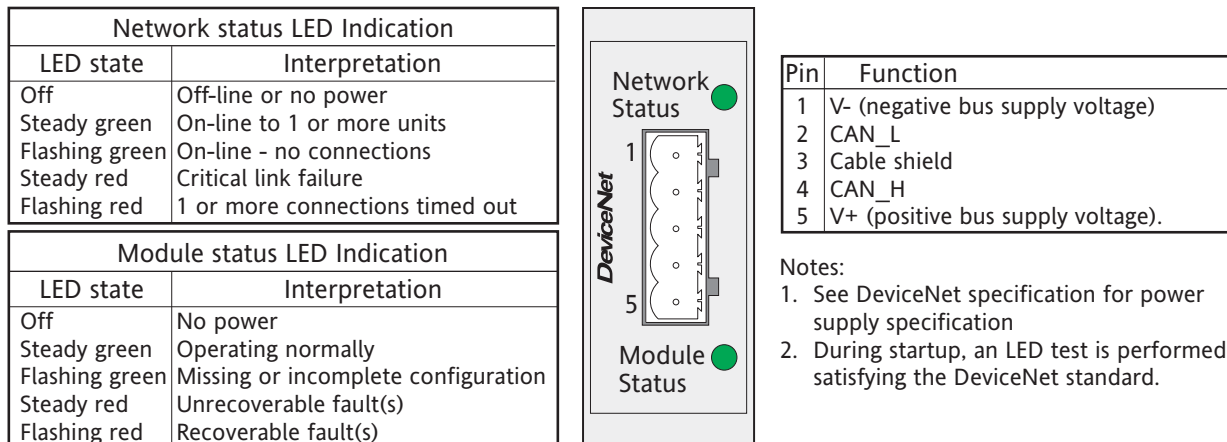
| Network status LED Indication | |
|---|---|
| LED state | Interpretation |
| Off | Off-line or no power |
| Steady green | On-line to 1 or more units |
| Flashing green | On-line - no connections |
| Steady red | Critical link failure |
| Flashing red | 1 or more connections timed out |

| Module status LED Indication | |
|---|---|
| LED state | Interpretation |
| Off | No power |
| Steady green | Operating normally |
| Flashing green | Missing or incomplete configuration |
| Steady red | Unrecoverable fault(s) |
| Flashing red | Recoverable fault(s) |

Network Status

1

DeviceNet

5

Module Status

| Pin | Function |
|---|---|
| 1 | V- (negative bus supply voltage) |
| 2 | CAN_L |
| 3 | Cable shield |
| 4 | CAN_H |
| 5 | V+ (positive bus supply voltage). |

Notes:
1. See DeviceNet specification for power supply specification
2. During startup, an LED test is performed satisfying the DeviceNet standard.